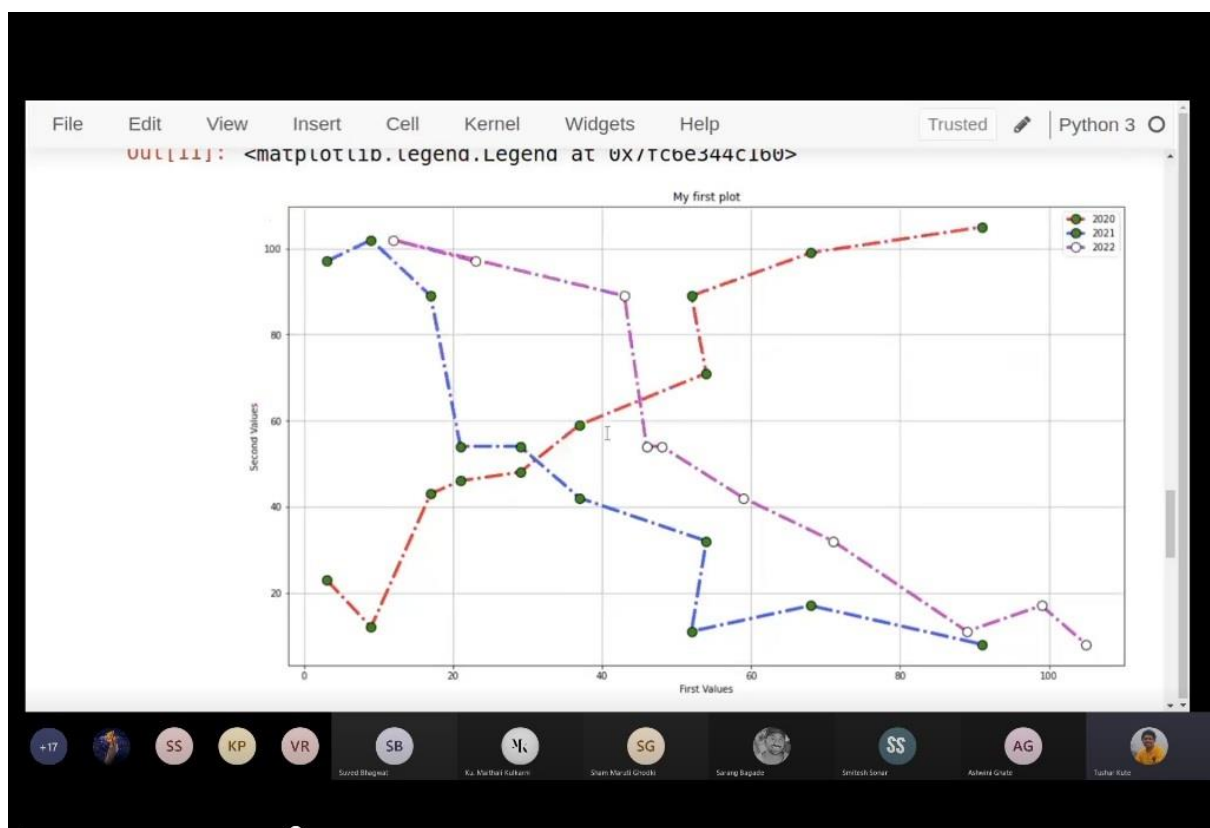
File Edit View Insert Cell Kernel Widgets Help

Trusted

Python 3

Out[11]: <matplotlib.legend.Legend at 0x7fc6e344c160>

My first plot

2020
2021
2022

Second Values

First Values

100
80
60
40
20

0
20
40
60
80
100

+17

SS

KP

VR

SB
Suved Bhagwat

Ku. Maithali Kulkarni

SG
Shaim Maruti Ghodki

Sarang Bagade

SS
Smitesh Sonar

AG
Ashwini Ghate

Tushar Kute